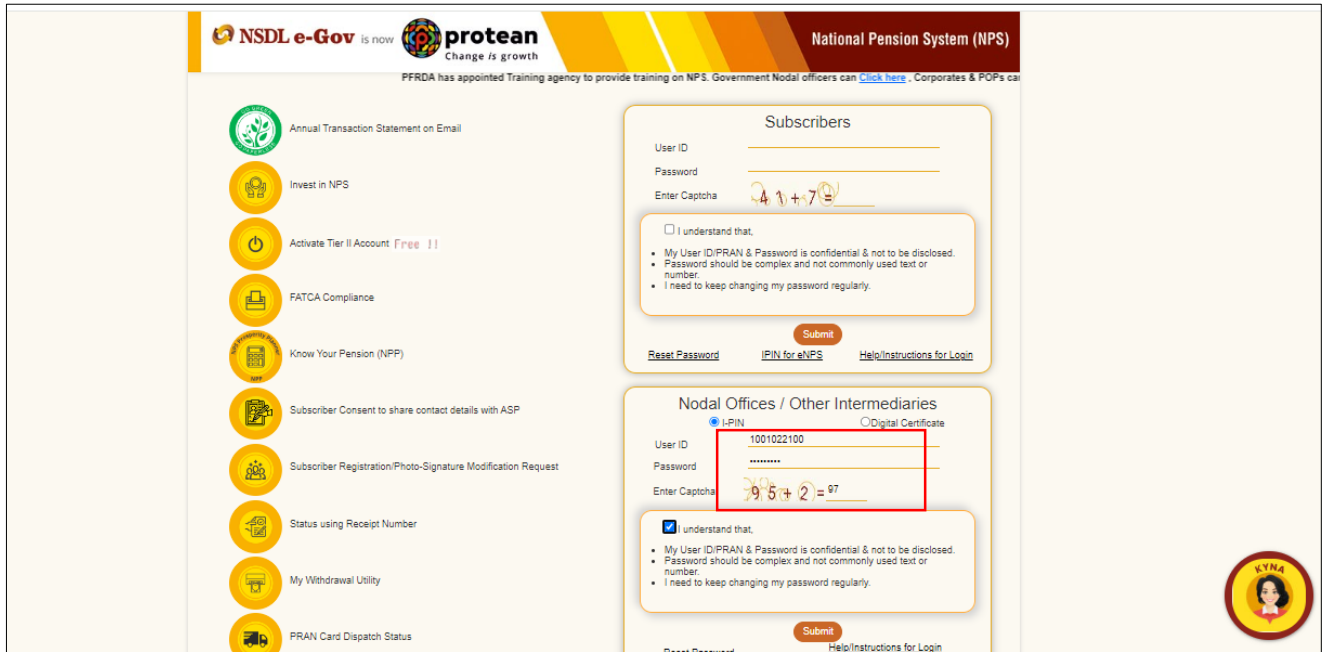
NSDL e-Gov is now protean Change is growth

National Pension System (NPS)

PFRDA has appointed Training agency to provide training on NPS. Government Nodal officers can Click here , Corporates & POPs ca

Annual Transaction Statement on Email

Invest in NPS

Activate Tier II Account Free !!

FATCA Compliance

Know Your Pension (NPP)

Subscriber Consent to share contact details with ASP

Subscriber Registration/Photo-Signature Modification Request

Status using Receipt Number

My Withdrawal Utility

PRAN Card Dispatch Status

Subscribers

User ID

Password

Enter Captcha 4 1 + 7 =

I understand that,

- My User ID/PRAN & Password is confidential & not to be disclosed.
- Password should be complex and not commonly used text or number.
- I need to keep changing my password regularly.

Submit

Reset Password IPIN for eNPS Help/Instructions for Login

Nodal Offices / Other Intermediaries

I-PIN Digital Certificate

User ID 1001022100

Password ••••••••••

Enter Captcha 9 5 + 2 = 97

I understand that,

- My User ID/PRAN & Password is confidential & not to be disclosed.
- Password should be complex and not commonly used text or number.
- I need to keep changing my password regularly.

Submit

Reset Password Help/Instructions for Login

KYNA